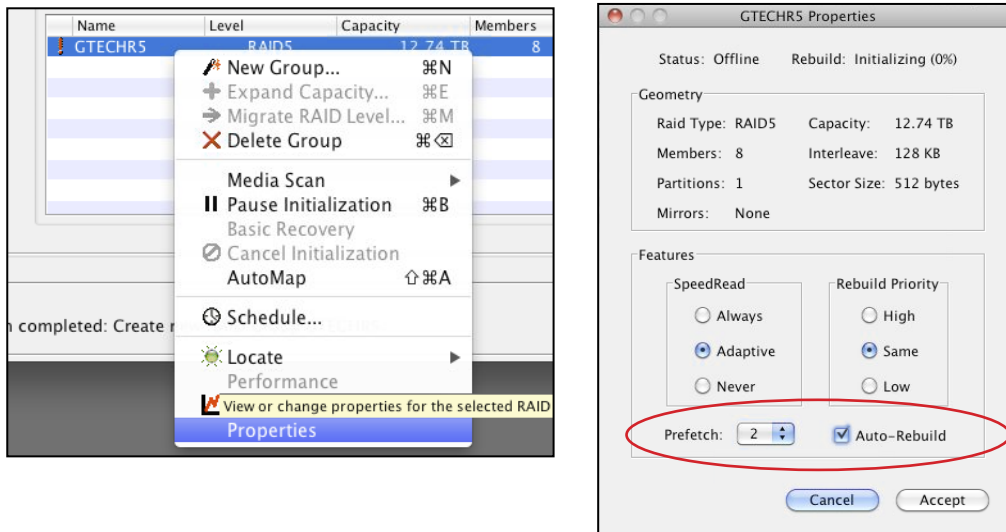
| Name | Level | Capacity | Members |
|---|---|---|---|
| GTECHR5 | RAID5 | 12.74 TB | 8 |

New Group... ⌘N
Expand Capacity... ⌘E
Migrate RAID Level... ⌘M
Delete Group ⌘⌫
Media Scan
Pause Initialization ⌘B
Basic Recovery
Cancel Initialization
AutoMap ⇧⌘A
Schedule...
Locate
Performance
View or change properties for the selected RAID
Properties

n completed: Create r

GTECHR5 Properties

Status: Offline Rebuild: Initializing (0%)

Geometry
Raid Type: RAID5 Capacity: 12.74 TB
Members: 8 Interleave: 128 KB
Partitions: 1 Sector Size: 512 bytes
Mirrors: None

Features
SpeedRead
Always
Adaptive
Never

Rebuild Priority
High
Same
Low

Prefetch: 2 Auto-Rebuild

Cancel Accept